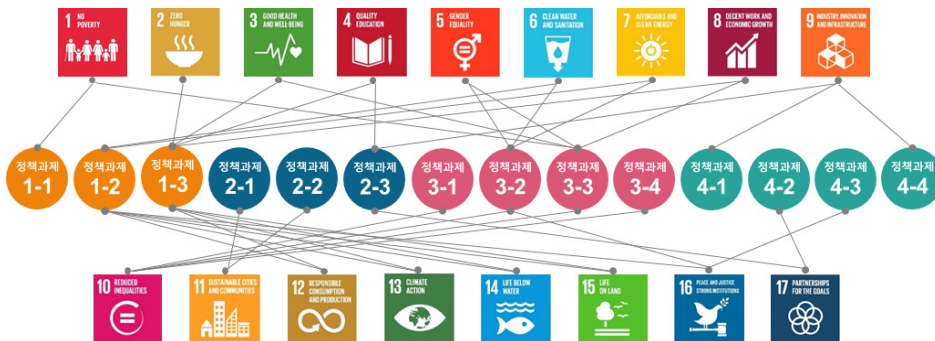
1 NO POVERTY

2 ZERO HUNGER

3 GOOD HEALTH AND WELL-BEING

4 QUALITY EDUCATION

5 GENDER EQUALITY

6 CLEAN WATER AND SANITATION

7 AFFORDABLE AND CLEAN ENERGY

8 DECENT WORK AND ECONOMIC GROWTH

9 INDUSTRY, INNOVATION AND INFRASTRUCTURE

정책과제 1-1

정책과제 1-2

정책과제 1-3

정책과제 2-1

정책과제 2-2

정책과제 2-3

정책과제 3-1

정책과제 3-2

정책과제 3-3

정책과제 3-4

정책과제 4-1

정책과제 4-2

정책과제 4-3

정책과제 4-4

10 REDUCED INEQUALITIES

11 SUSTAINABLE CITIES AND COMMUNITIES

12 RESPONSIBLE CONSUMPTION AND PRODUCTION

13 CLIMATE ACTION

14 LIFE BELOW WATER

15 LIFE ON LAND

16 PEACE AND JUSTICE STRONG INSTITUTIONS

17 PARTNERSHIPS FOR THE GOALS